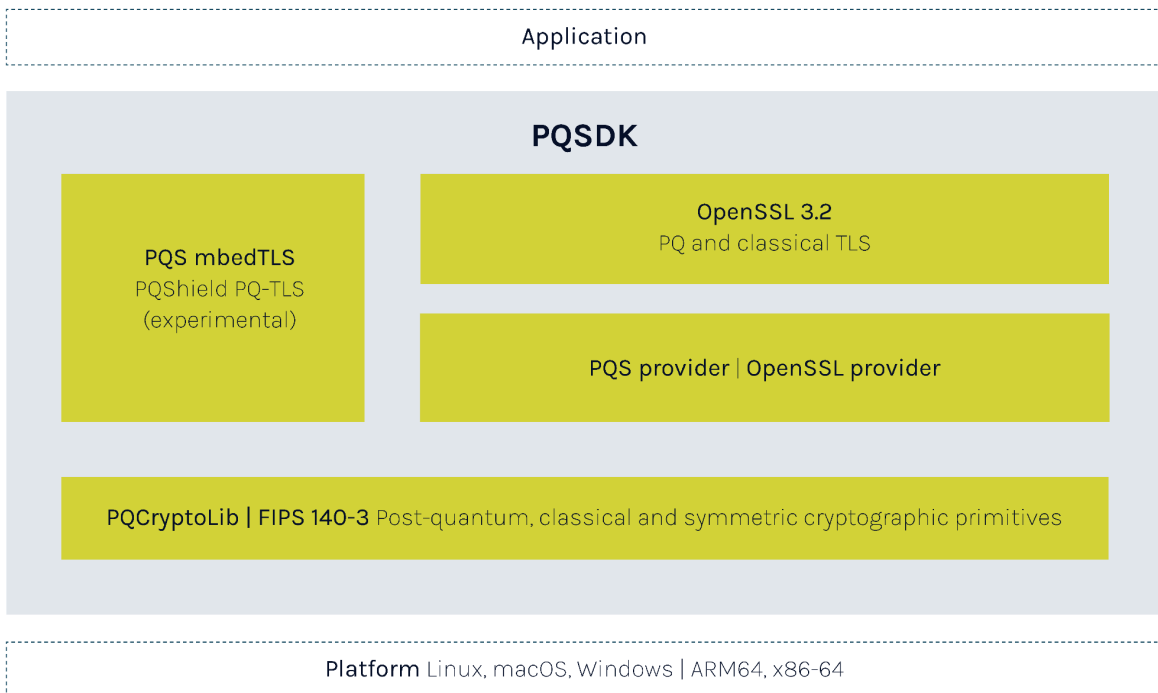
Application

PQSDK

PQS mbedTLS
PQShield PQ-TLS
(experimental)

OpenSSL 3.2
PQ and classical TLS

PQS provider | OpenSSL provider

PQCryptoLib | FIPS 140-3 Post-quantum, classical and symmetric cryptographic primitives

Platform Linux, macOS, Windows | ARM64, x86-64